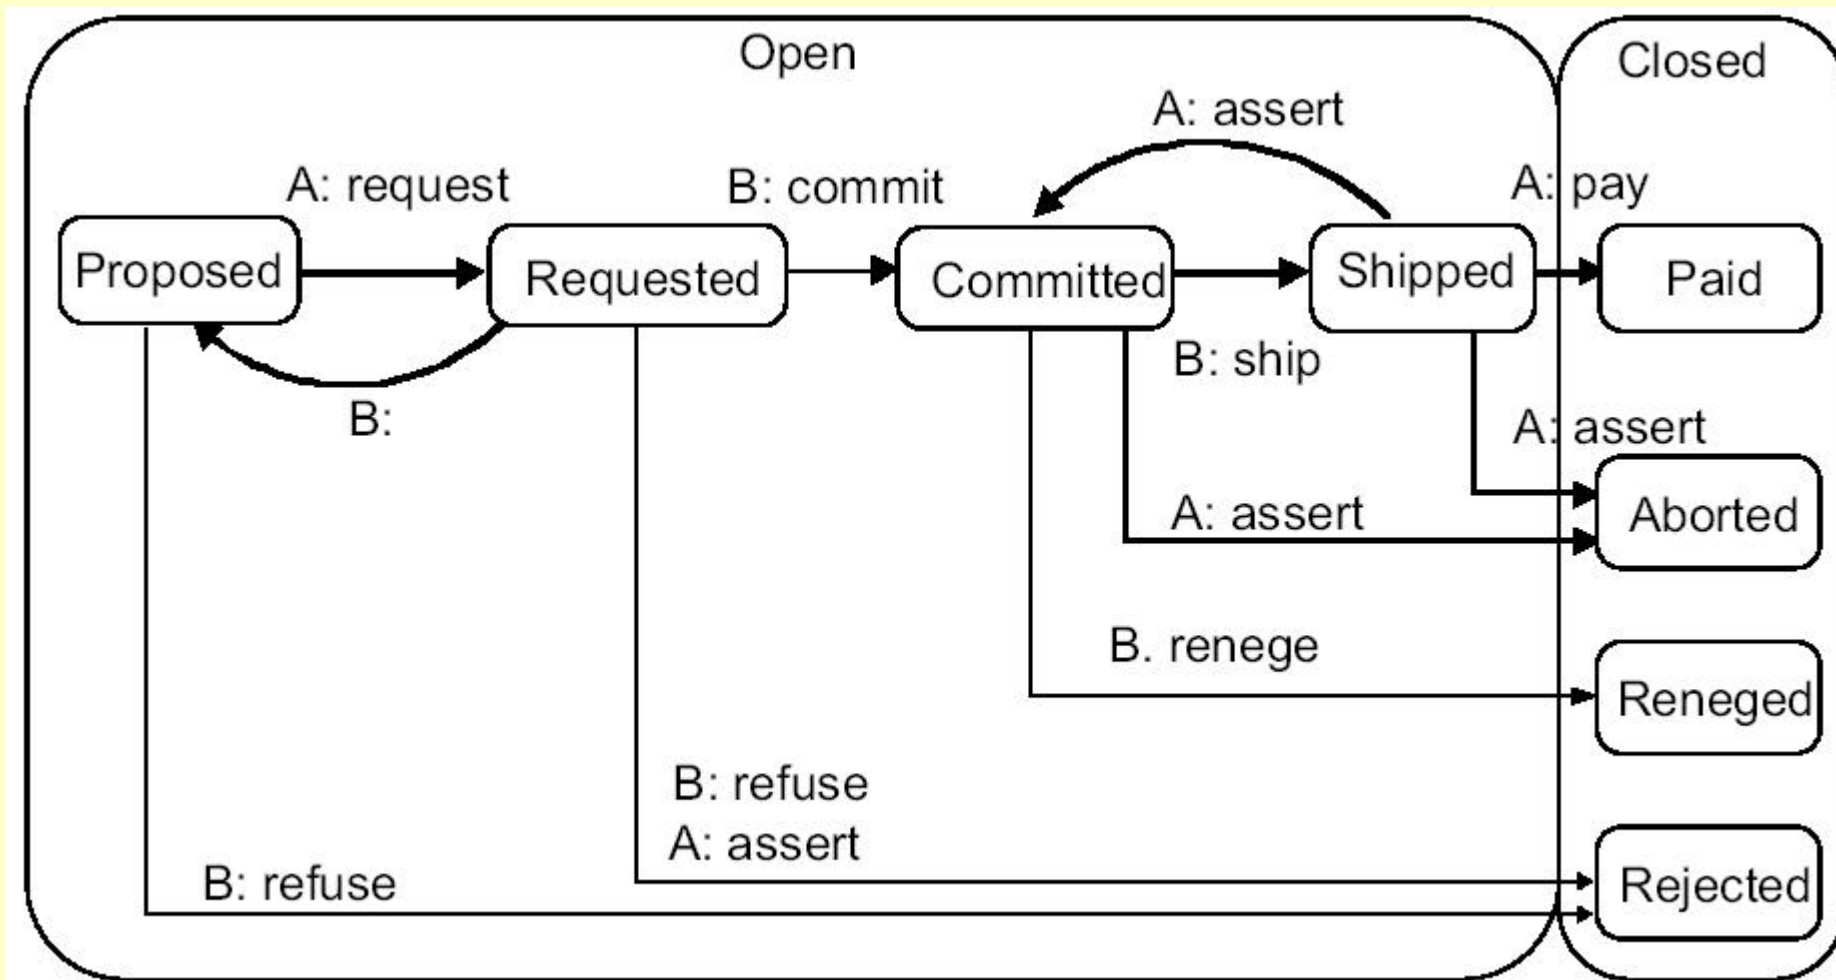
Open

Closed

A: assert

A: request

B: commit

A: pay

Proposed

Requested

Committed

Shipped

Paid

B: ship

B:

A: assert

Aborted

A: assert

B. renege

Reneged

B: refuse

A: assert

B: refuse

Rejected